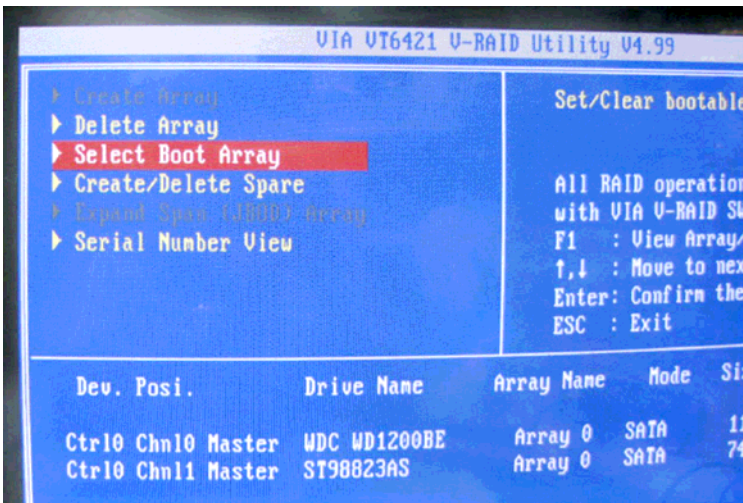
VIA VT6421 V-RAID Utility V4.99

▸ Create Array
▸ Delete Array
▸ Select Boot Array
▸ Create/Delete Spare
▸ Expand Span (JBOD) Array
▸ Serial Number View

Set/Clear bootable

All RAID operation
with VIA V-RAID SW
F1 : View Array/
↑,↓ : Move to nex
Enter: Confirm the
ESC : Exit

| Dev. Posi. | Drive Name | Array Name | Mode | Si |
|---|---|---|---|---|
| Ctrl0 Chnl0 Master | WDC WD1200BE | Array 0 | SATA | 1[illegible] |
| Ctrl0 Chnl1 Master | ST98823AS | Array 0 | SATA | 74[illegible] |